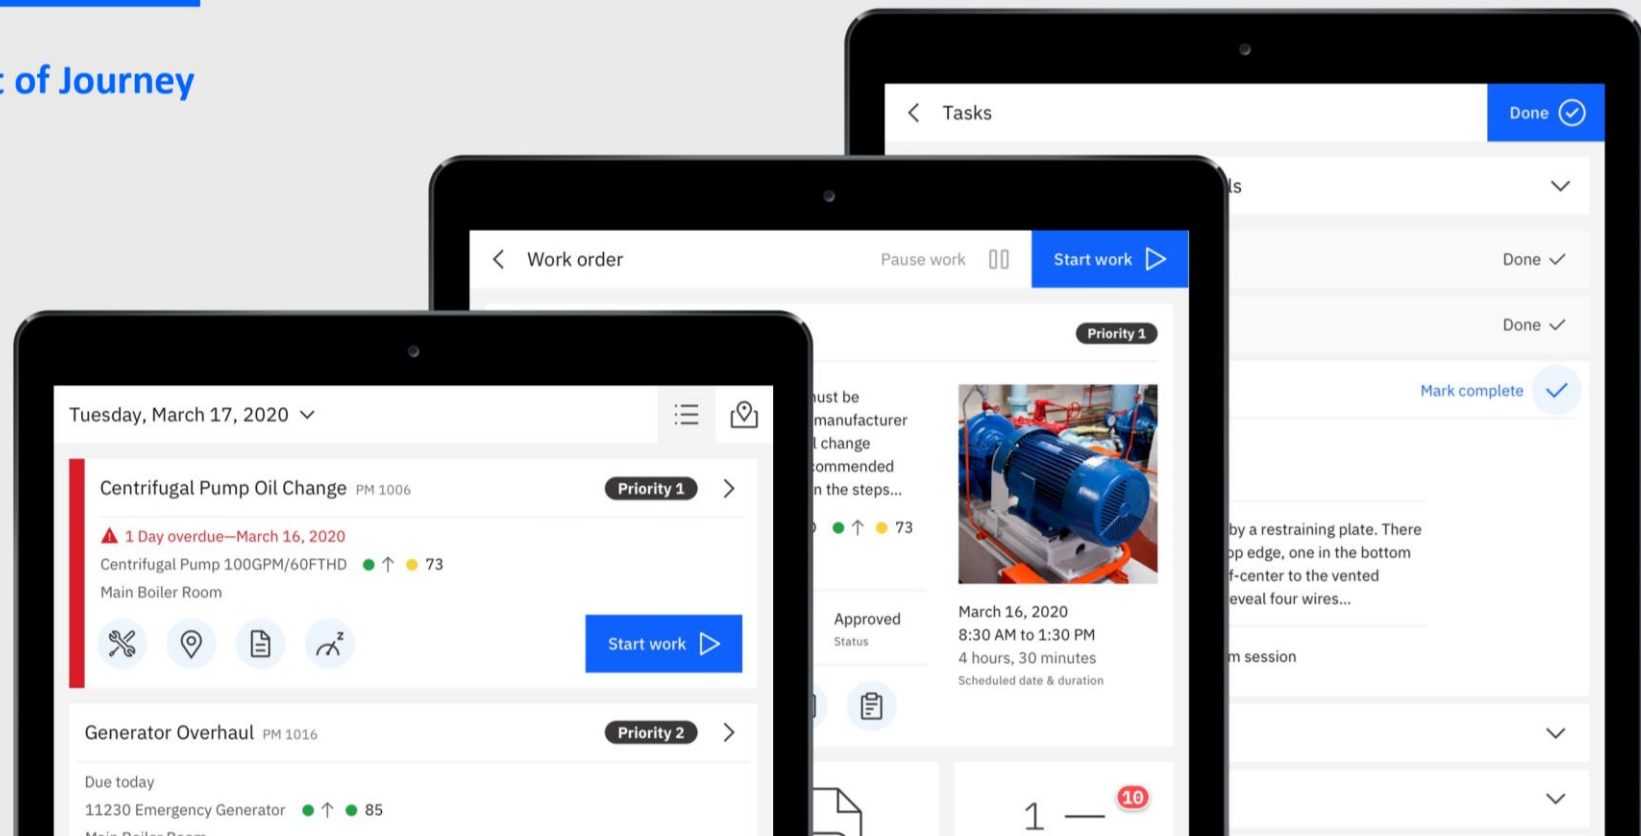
: of Journey

Tasks

Done

ls

Done

Done

Mark complete

by a restraining plate. There
op edge, one in the bottom
f-center to the vented
eveal four wires...

m session

Work order

Pause work

Start work

Priority 1

ust be
manufacturer
l change
ommended
n the steps...

73

Approved
Status

March 16, 2020
8:30 AM to 1:30 PM
4 hours, 30 minutes
Scheduled date & duration

1 —

10

Tuesday, March 17, 2020

Centrifugal Pump Oil Change PM 1006

Priority 1

1 Day overdue—March 16, 2020

Centrifugal Pump 100GPM/60FTHD 73

Main Boiler Room

Start work

Generator Overhaul PM 1016

Priority 2

Due today

11230 Emergency Generator 85

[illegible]